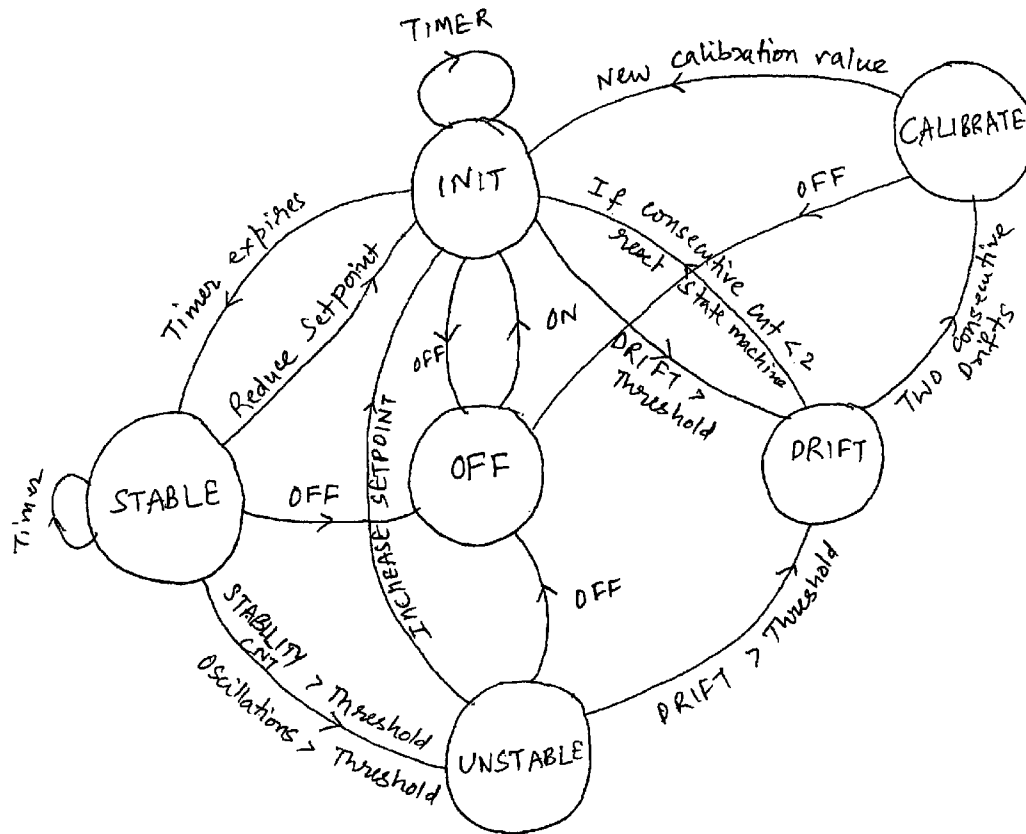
TIMER

New calibration value

CALIBRATE

INIT

OFF

If consecutive Cnt < 2 reset state machine

Timer expires

Reduce Setpoint

ON

OFF

DRIFT > Threshold

TWO consecutive Drifts

DRIFT

INCREASE SETPOINT

OFF

Timer

STABLE

OFF

OFF

STABILITY CNT > Threshold

Oscillations > Threshold

UNSTABLE

DRIFT > Threshold